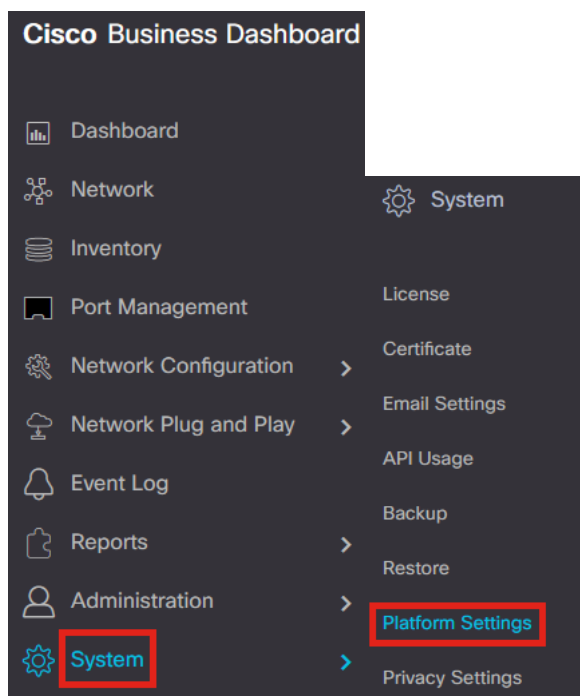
Cisco Business Dashboard

Dashboard
Network
Inventory
Port Management
Network Configuration
Network Plug and Play
Event Log
Reports
Administration
System

System

License
Certificate
Email Settings
API Usage
Backup
Restore
Platform Settings
Privacy Settings